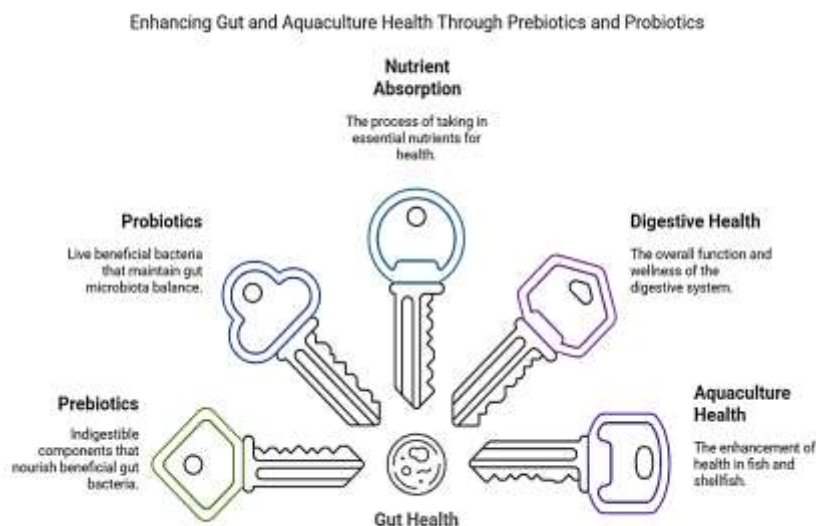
Enhancing Gut and Aquaculture Health Through Prebiotics and Probiotics

Nutrient Absorption

The process of taking in essential nutrients for health.

Probiotics

Live beneficial bacteria that maintain gut microbiota balance.

Digestive Health

The overall function and wellness of the digestive system.

Prebiotics

Indigestible components that nourish beneficial gut bacteria.

Aquaculture Health

The enhancement of health in fish and shellfish.

Gut Health